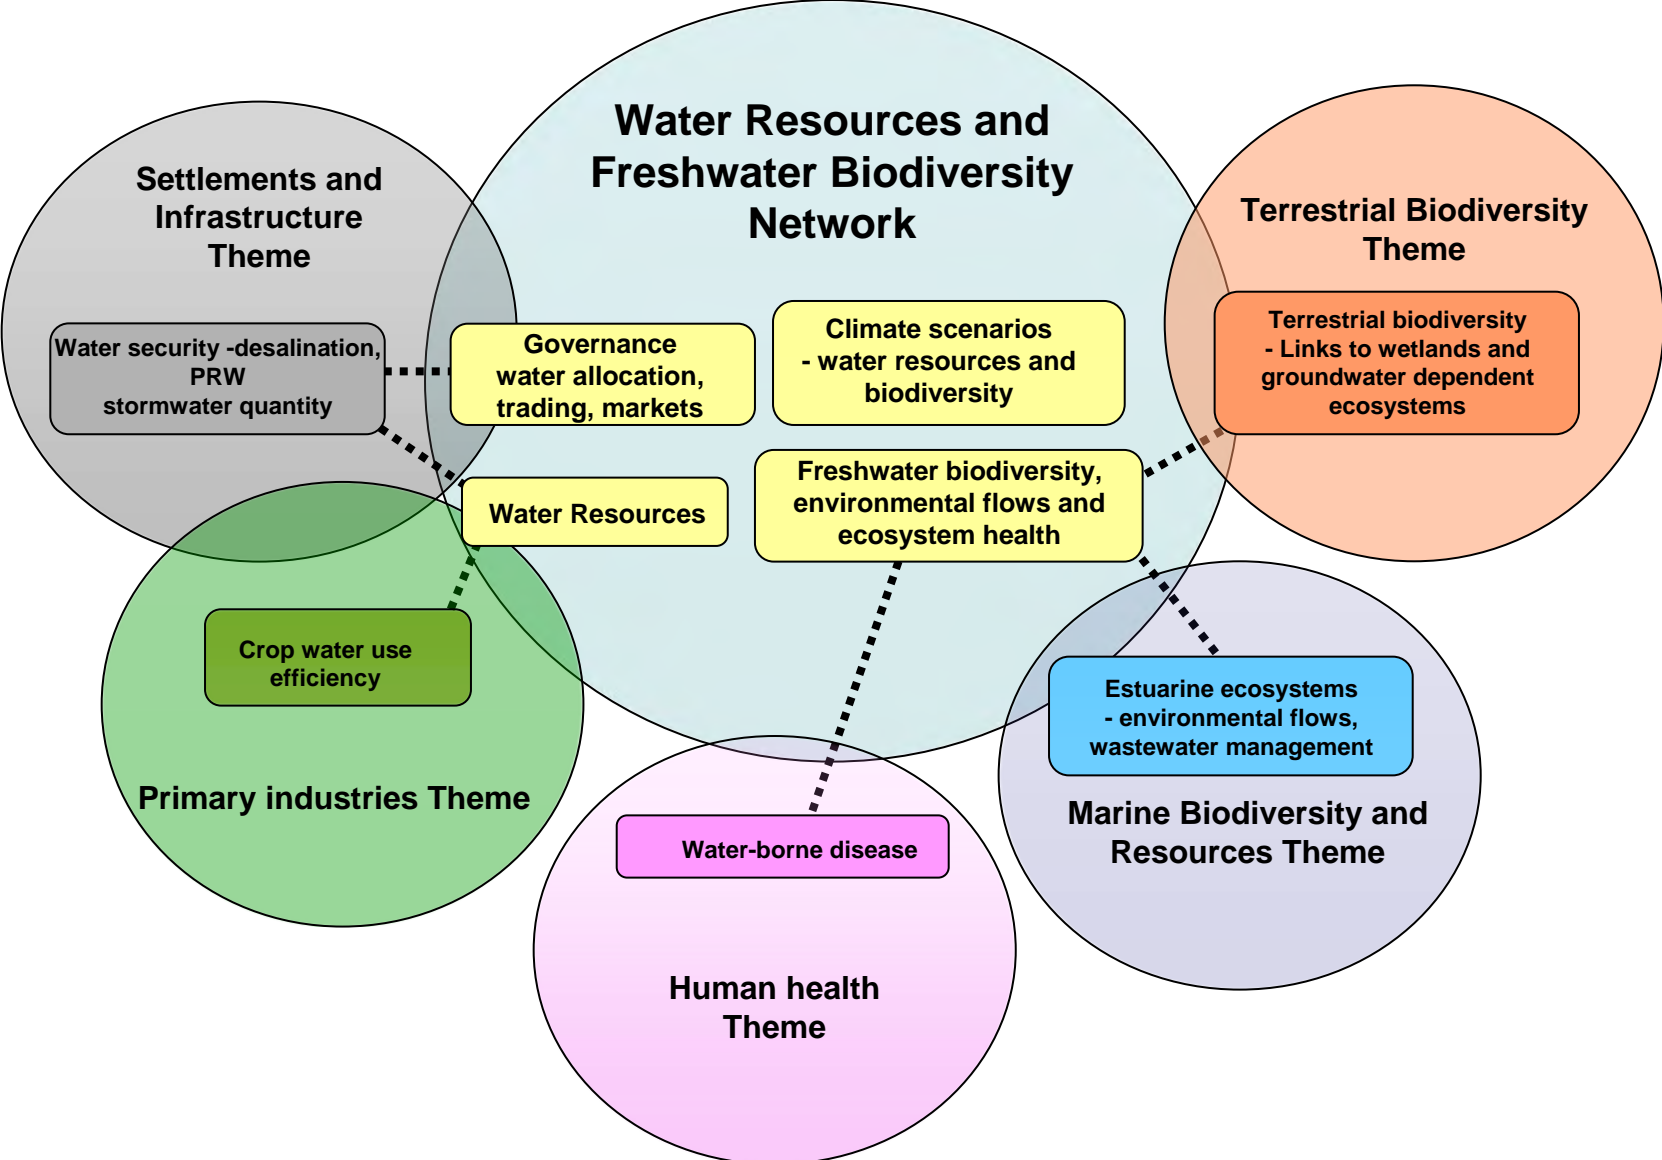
Water Resources and Freshwater Biodiversity Network

Settlements and Infrastructure Theme

Water security -desalination, PRW stormwater quantity

Governance water allocation, trading, markets

Climate scenarios - water resources and biodiversity

Terrestrial Biodiversity Theme

Terrestrial biodiversity - Links to wetlands and groundwater dependent ecosystems

Water Resources

Freshwater biodiversity, environmental flows and ecosystem health

Crop water use efficiency

Primary industries Theme

Estuarine ecosystems - environmental flows, wastewater management

Marine Biodiversity and Resources Theme

Water-borne disease

Human health Theme